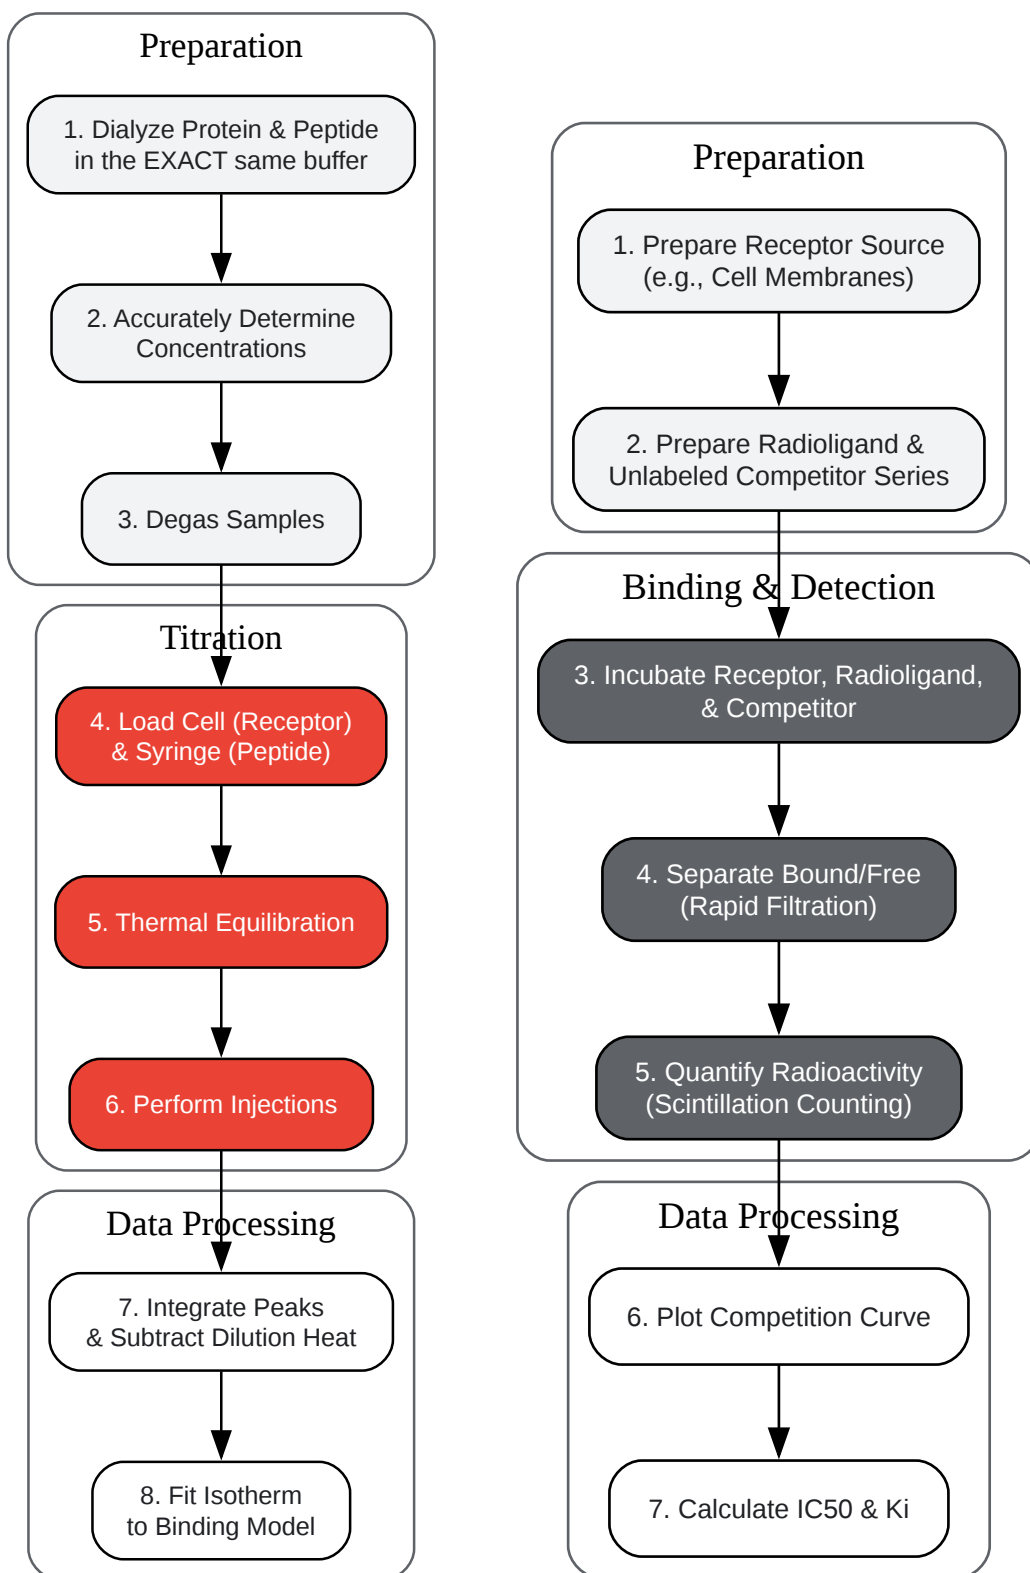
Preparation

1. Dialyze Protein & Peptide in the EXACT same buffer

2. Accurately Determine Concentrations

3. Degas Samples

Titration

4. Load Cell (Receptor) & Syringe (Peptide)

5. Thermal Equilibration

6. Perform Injections

Data Processing

7. Integrate Peaks & Subtract Dilution Heat

8. Fit Isotherm to Binding Model

Preparation

1. Prepare Receptor Source (e.g., Cell Membranes)

2. Prepare Radioligand & Unlabeled Competitor Series

Binding & Detection

3. Incubate Receptor, Radioligand, & Competitor

4. Separate Bound/Free (Rapid Filtration)

5. Quantify Radioactivity (Scintillation Counting)

Data Processing

6. Plot Competition Curve

7. Calculate IC50 & Ki